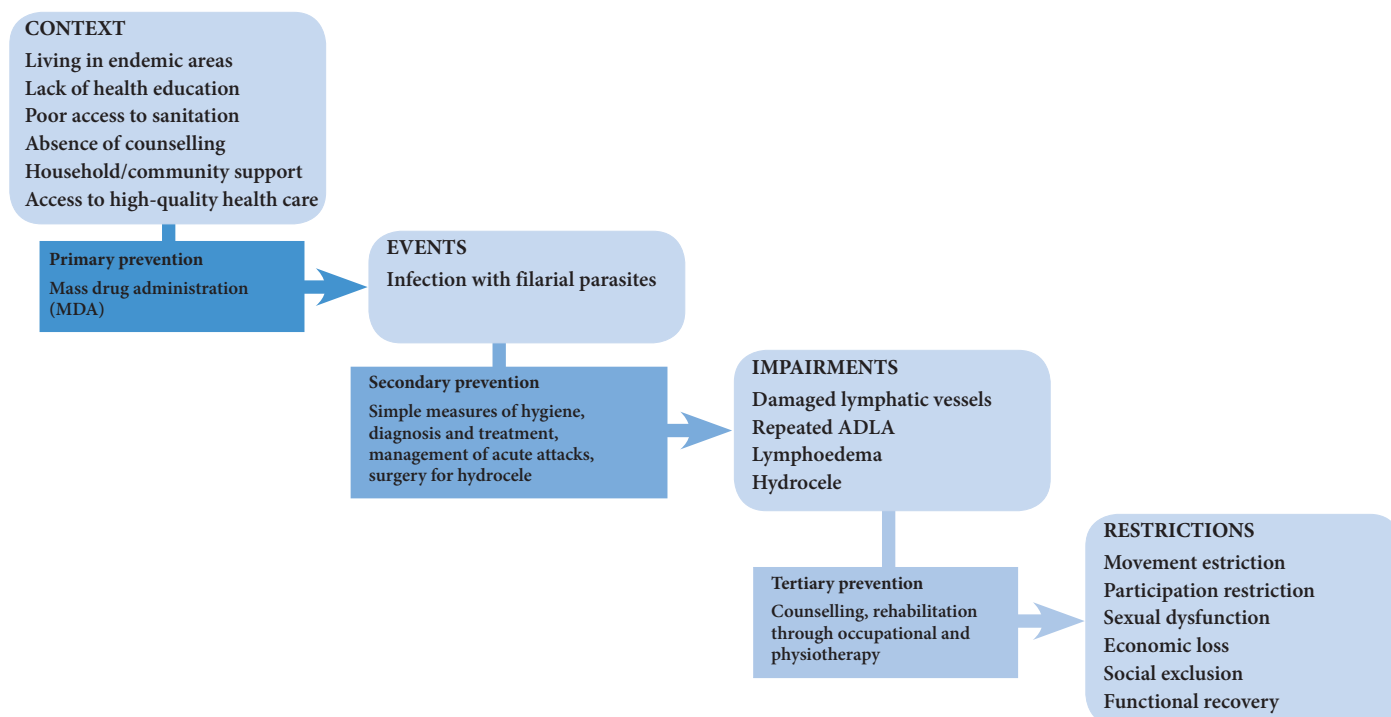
CONTEXT
Living in endemic areas
Lack of health education
Poor access to sanitation
Absence of counselling
Household/community support
Access to high-quality health care

Primary prevention
Mass drug administration (MDA)

EVENTS
Infection with filarial parasites

Secondary prevention
Simple measures of hygiene, diagnosis and treatment, management of acute attacks, surgery for hydrocele

IMPAIRMENTS
Damaged lymphatic vessels
Repeated ADLA
Lymphoedema
Hydrocele

Tertiary prevention
Counselling, rehabilitation through occupational and physiotherapy

RESTRICTIONS
Movement estriction
Participation restriction
Sexual dysfunction
Economic loss
Social exclusion
Functional recovery